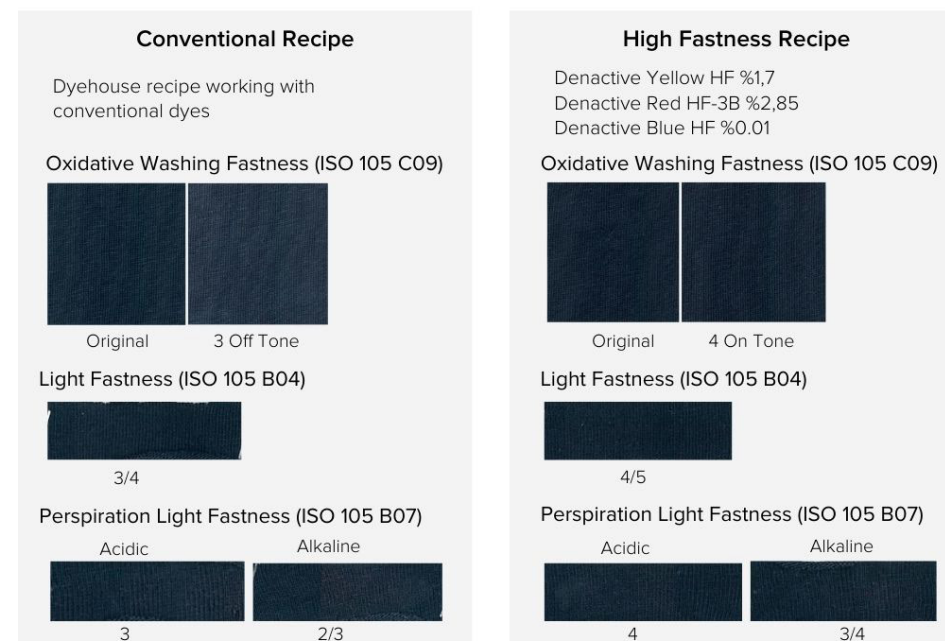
**Conventional Recipe**

Dyehouse recipe working with conventional dyes

Oxidative Washing Fastness (ISO 105 C09)

Original 3 Off Tone

Light Fastness (ISO 105 B04)

3/4

Perspiration Light Fastness (ISO 105 B07)

Acidic Alkaline

3 2/3

**High Fastness Recipe**

Denactive Yellow HF %1,7
Denactive Red HF-3B %2,85
Denactive Blue HF %0.01

Oxidative Washing Fastness (ISO 105 C09)

Original 4 On Tone

Light Fastness (ISO 105 B04)

4/5

Perspiration Light Fastness (ISO 105 B07)

Acidic Alkaline

4 3/4